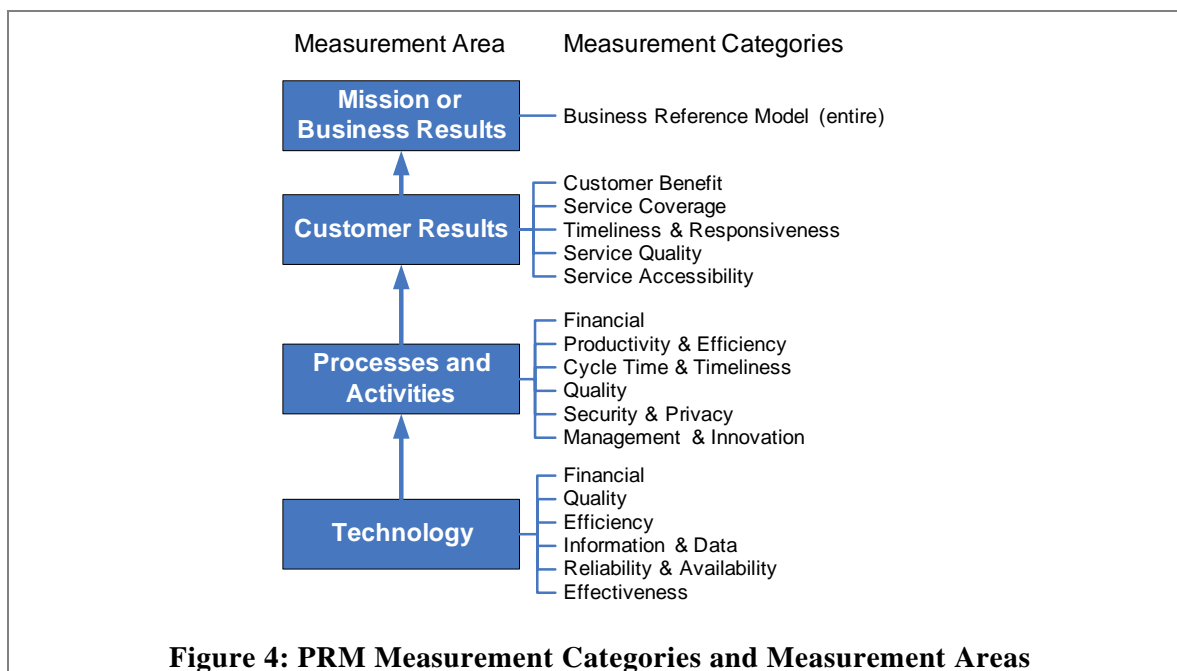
Measurement Area

Measurement Categories

Mission or Business Results

Business Reference Model (entire)

Customer Results

Customer Benefit
Service Coverage
Timeliness & Responsiveness
Service Quality
Service Accessibility

Processes and Activities

Financial
Productivity & Efficiency
Cycle Time & Timeliness
Quality
Security & Privacy
Management & Innovation

Technology

Financial
Quality
Efficiency
Information & Data
Reliability & Availability
Effectiveness

Figure 4: PRM Measurement Categories and Measurement Areas